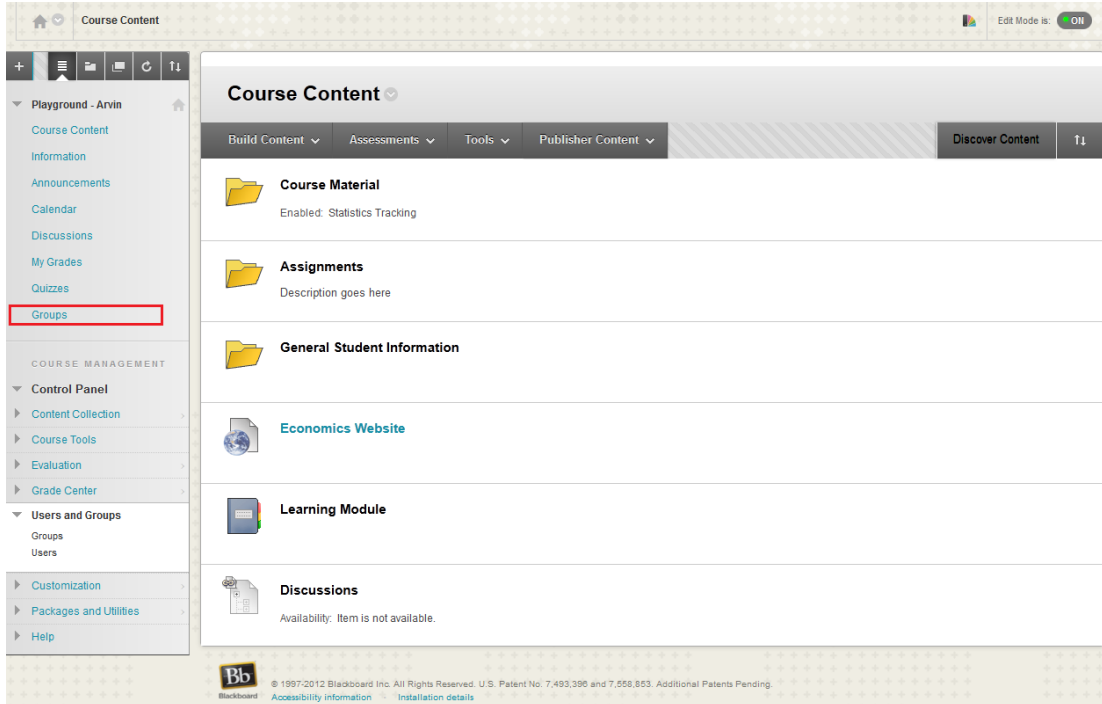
Course Content

Edit Mode is: ON

Playground - Arvin

Course Content

Information

Announcements

Calendar

Discussions

My Grades

Quizzes

Groups

COURSE MANAGEMENT

Control Panel

Content Collection

Course Tools

Evaluation

Grade Center

Users and Groups

Groups

Users

Customization

Packages and Utilities

Help

Course Content

Build Content

Assessments

Tools

Publisher Content

Discover Content

Course Material

Enabled: Statistics Tracking

Assignments

Description goes here

General Student Information

Economics Website

Learning Module

Discussions

Availability: Item is not available.

Bb Blackboard

© 1997-2012 Blackboard Inc. All Rights Reserved. U.S. Patent No. 7,493,396 and 7,558,853. Additional Patents Pending.

Accessibility information Installation details